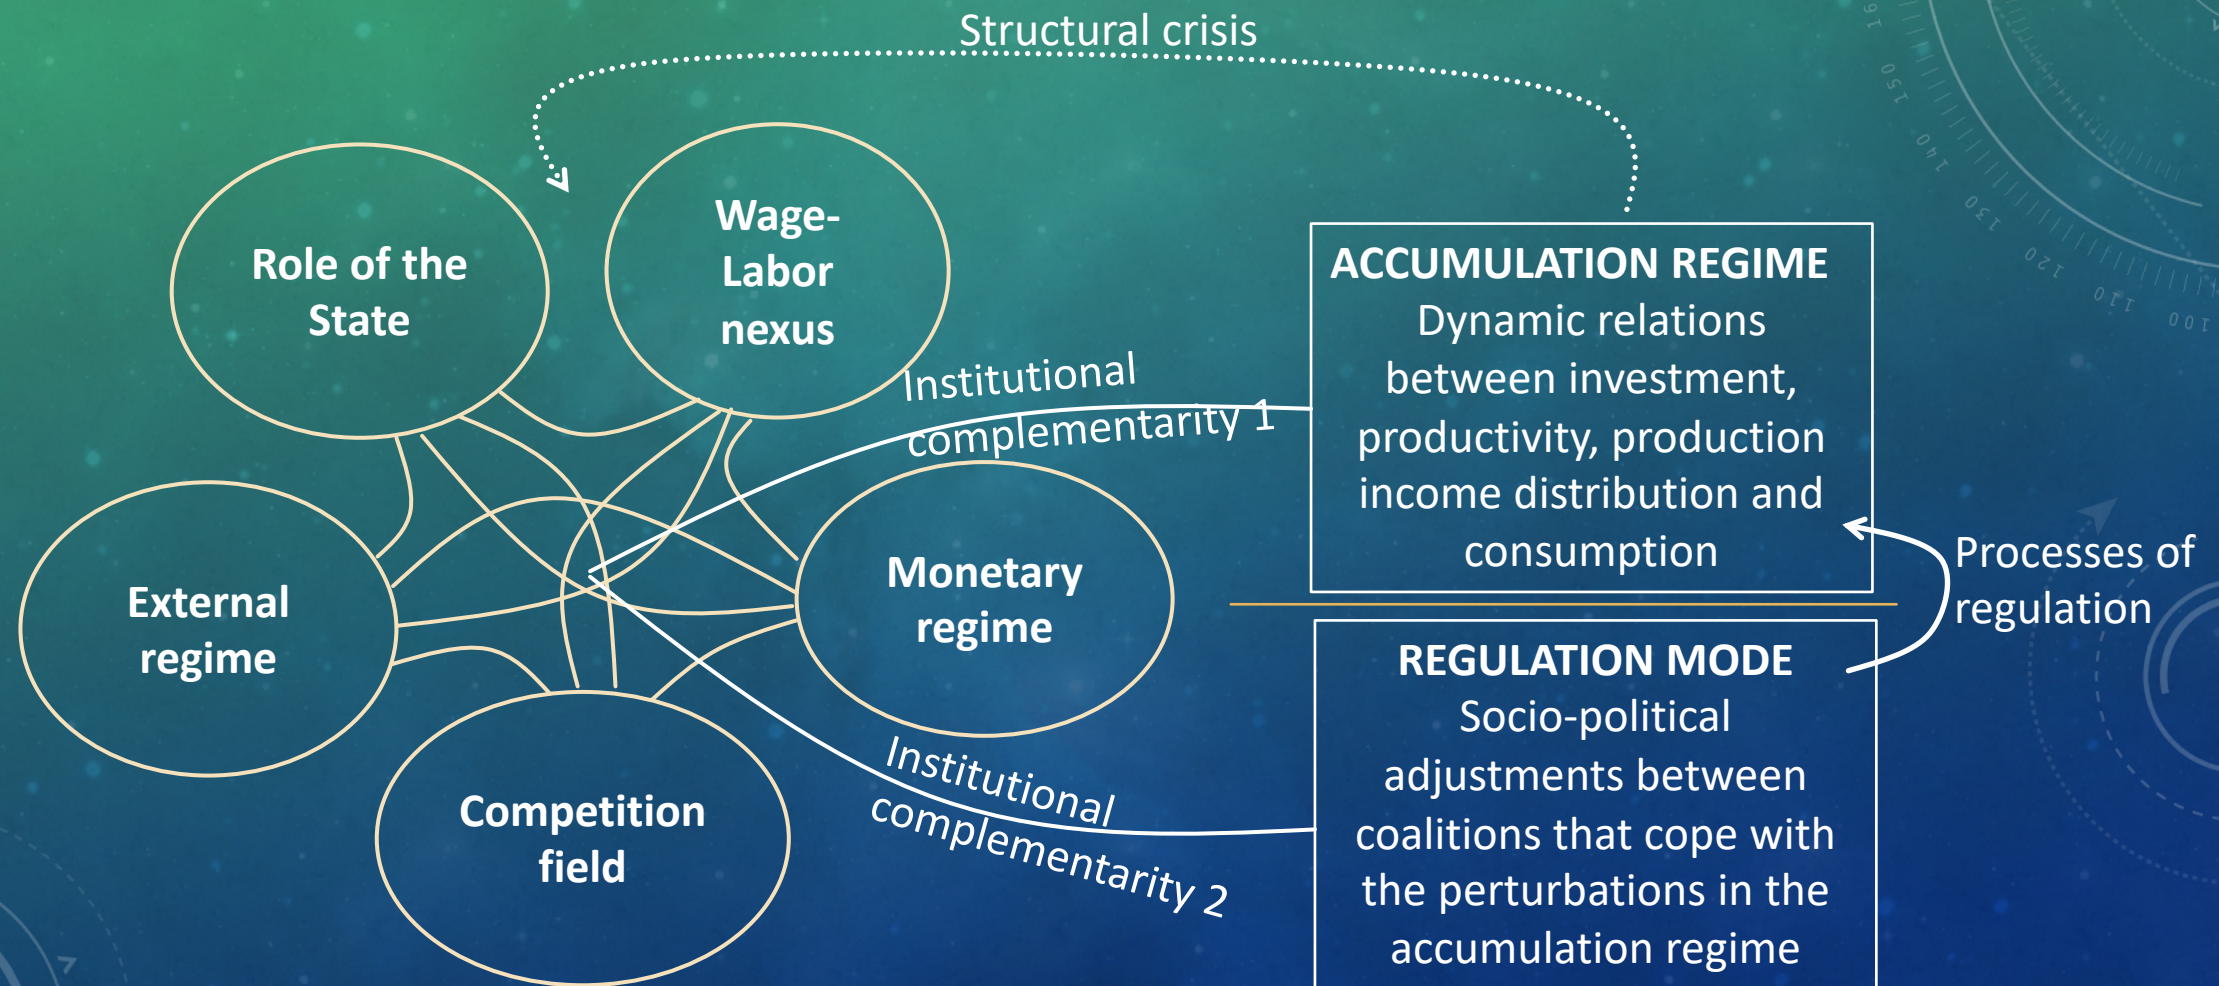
Structural crisis

Role of the State

Wage-Labor nexus

External regime

Monetary regime

Competition field

Institutional complementarity 1

Institutional complementarity 2

ACCUMULATION REGIME
Dynamic relations between investment, productivity, production income distribution and consumption

Processes of regulation

REGULATION MODE
Socio-political adjustments between coalitions that cope with the perturbations in the accumulation regime